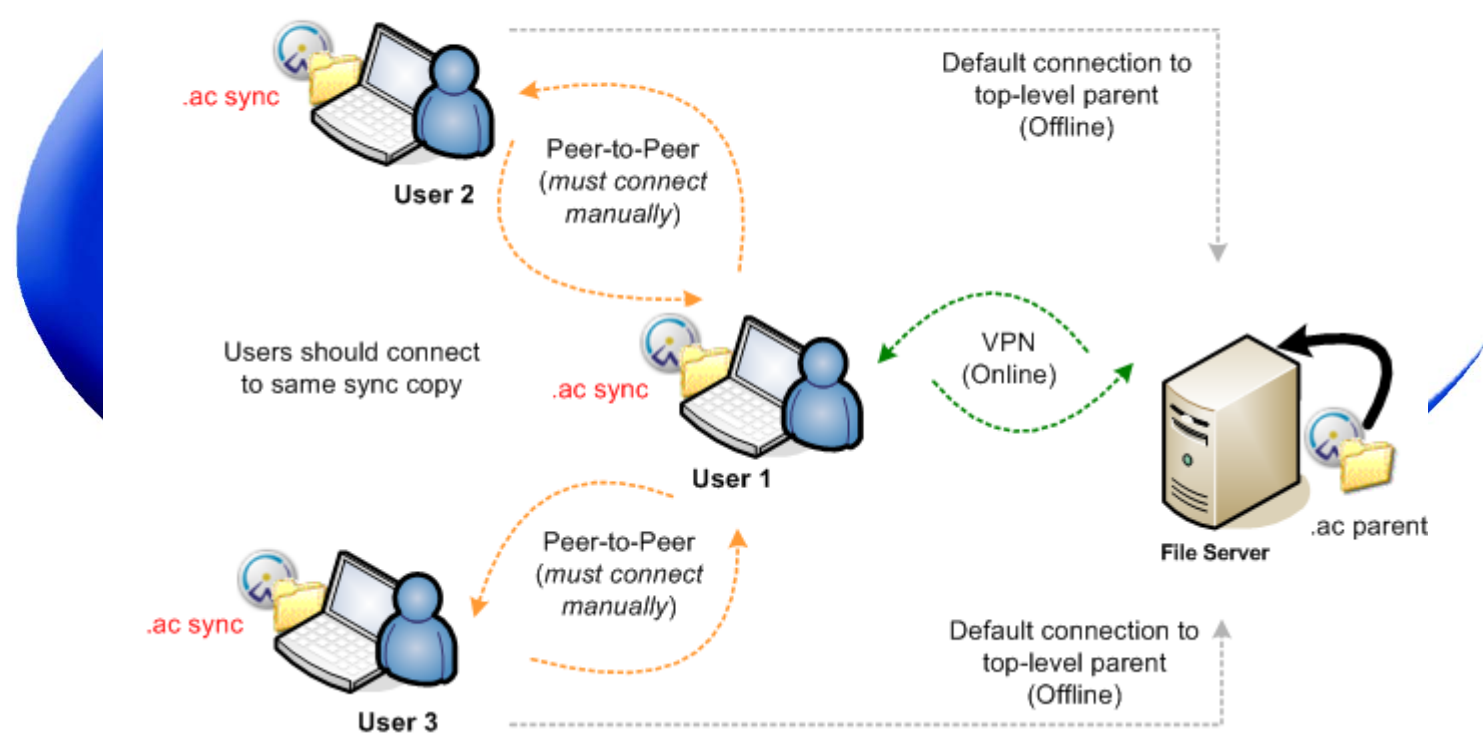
.ac sync

User 2

Peer-to-Peer (*must connect manually*)

Default connection to top-level parent (Offline)

Users should connect to same sync copy

.ac sync

User 1

VPN (Online)

File Server

.ac parent

Peer-to-Peer (*must connect manually*)

.ac sync

User 3

Default connection to top-level parent (Offline)